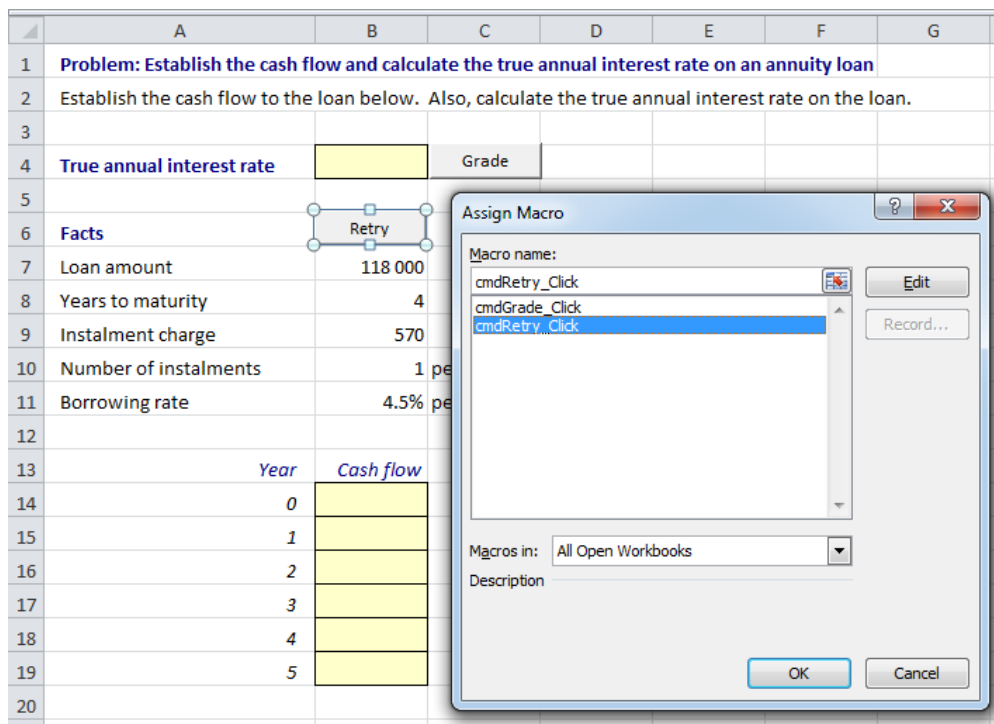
| | A | B | C | D | E | F | G |
|---|---|---|---|---|---|---|---|
| 1 | Problem: Establish the cash flow and calculate the true annual interest rate on an annuity loan | | | | | | |
| 2 | Establish the cash flow to the loan below. Also, calculate the true annual interest rate on the loan. | | | | | | |
| 3 | | | | | | | |
| 4 | True annual interest rate | | Grade | | | | |
| 5 | | | | | | | |
| 6 | Facts | Retry | | | | | |
| 7 | Loan amount | 118 000 | | | | | |
| 8 | Years to maturity | 4 | | | | | |
| 9 | Instalment charge | 570 | | | | | |
| 10 | Number of instalments | 1 | pe | | | | |
| 11 | Borrowing rate | 4.5% | pe | | | | |
| 12 | | | | | | | |
| 13 | Year | Cash flow | | | | | |
| 14 | 0 | | | | | | |
| 15 | 1 | | | | | | |
| 16 | 2 | | | | | | |
| 17 | 3 | | | | | | |
| 18 | 4 | | | | | | |
| 19 | 5 | | | | | | |
| 20 | | | | | | | |

Assign Macro

?

Macro name:

cmdRetry_Click

cmdGrade_Click
cmdRetry_Click

Edit

Record...

Macros in: All Open Workbooks

Description

OK

Cancel